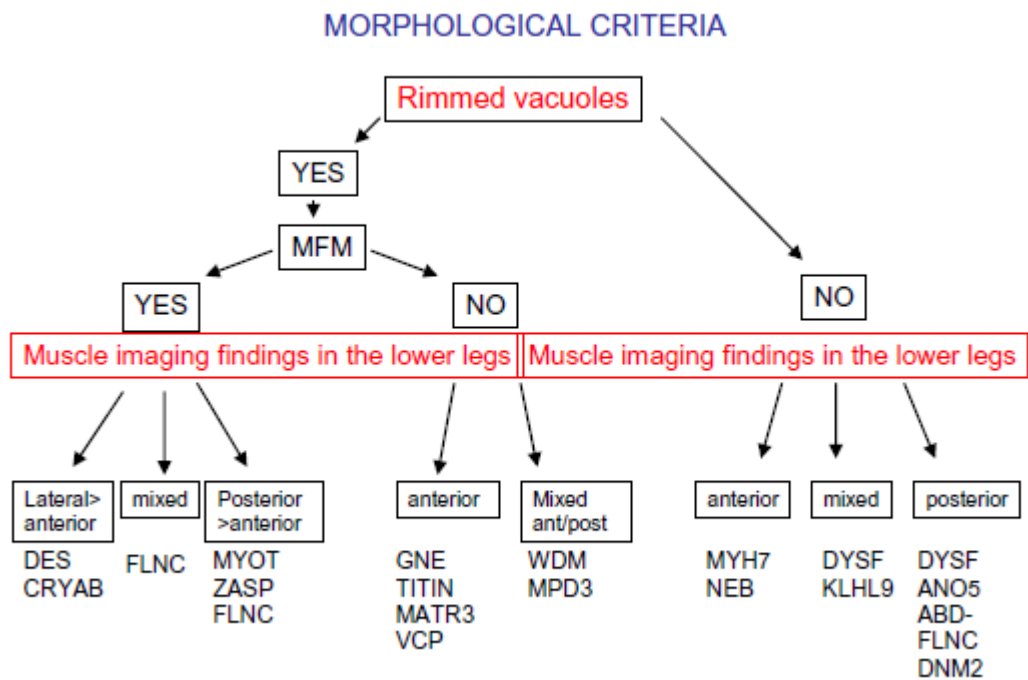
MORPHOLOGICAL CRITERIA

Rimmed vacuoles

YES

MFM

YES

NO

NO

Muscle imaging findings in the lower legs

Muscle imaging findings in the lower legs

Lateral> anterior
DES
CRYAB

mixed
FLNC

Posterior >anterior
MYOT
ZASP
FLNC

anterior
GNE
TITIN
MATR3
VCP

Mixed ant/post
WDM
MPD3

anterior
MYH7
NEB

mixed
DYSF
KLHL9

posterior
DYSF
ANO5
ABD-FLNC
DNM2